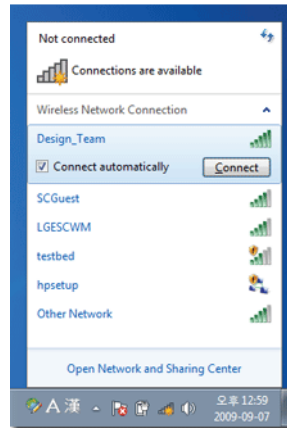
Not connected

Connections are available

Wireless Network Connection

Design_Team

Connect automatically

Connect

SCGuest

LGESCWM

testbed

hpsetup

Other Network

Open Network and Sharing Center

A 漢

오후 12:59
2009-09-07